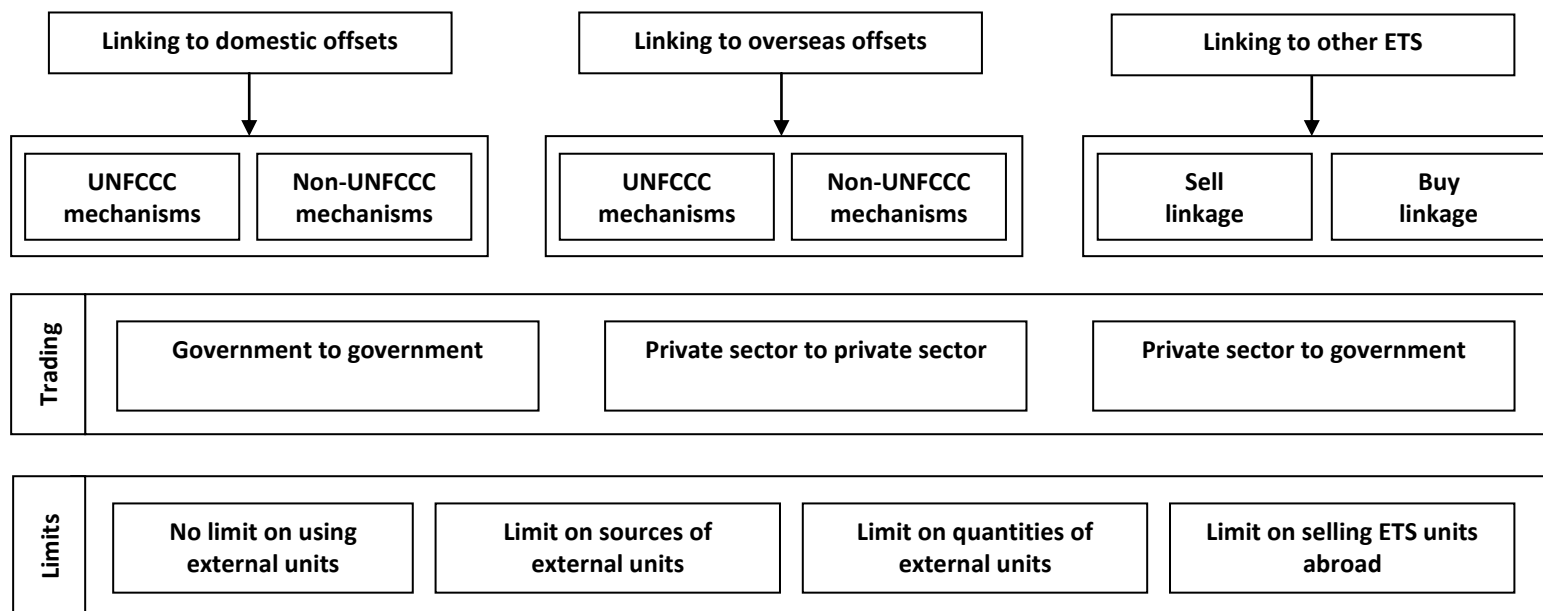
Linking to domestic offsets

UNFCCC mechanisms

Non-UNFCCC mechanisms

Linking to overseas offsets

UNFCCC mechanisms

Non-UNFCCC mechanisms

Linking to other ETS

Sell linkage

Buy linkage

Trading

Government to government

Private sector to private sector

Private sector to government

Limits

No limit on using external units

Limit on sources of external units

Limit on quantities of external units

Limit on selling ETS units abroad